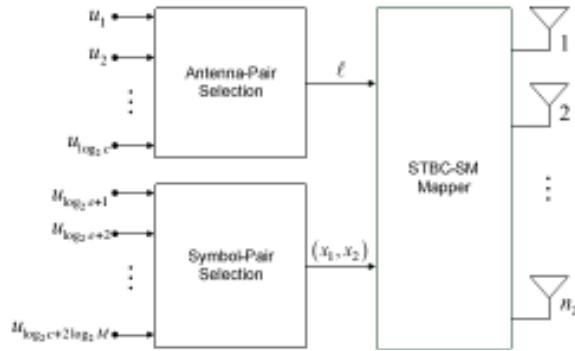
$u_1$

$u_2$

$\vdots$

$u_{\log_2 c}$

Antenna-Pair Selection

$\ell$

$u_{\log_2 c+1}$

$u_{\log_2 c+2}$

$\vdots$

$u_{\log_2 c+2\log_2 M}$

Symbol-Pair Selection

$(x_1, x_2)$

STBC-SM Mapper

1

2

$\vdots$

$n_T$